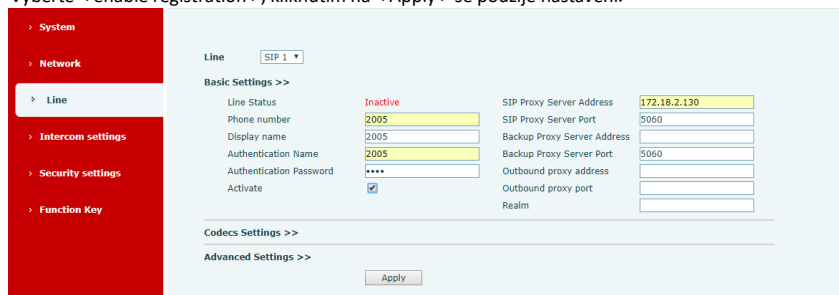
Vyberte «enable registration», kliknutím na «Apply» se podrží nastavení.

› System

› Network

› Line

› Intercom settings

› Security settings

› Function Key

Line SIP 1 ▼

Basic Settings >>

| | | | |
|---|---|---|---|
| Line Status | Inactive | SIP Proxy Server Address | 172.18.2.130 |
| Phone number | 2005 | SIP Proxy Server Port | 5060 |
| Display name | 2005 | Backup Proxy Server Address | |
| Authentication Name | 2005 | Backup Proxy Server Port | 5060 |
| Authentication Password | •••• | Outbound proxy address | |
| Activate | ☑ | Outbound proxy port | |
| | | Realm | |

Codecs Settings >>

Advanced Settings >>

Apply